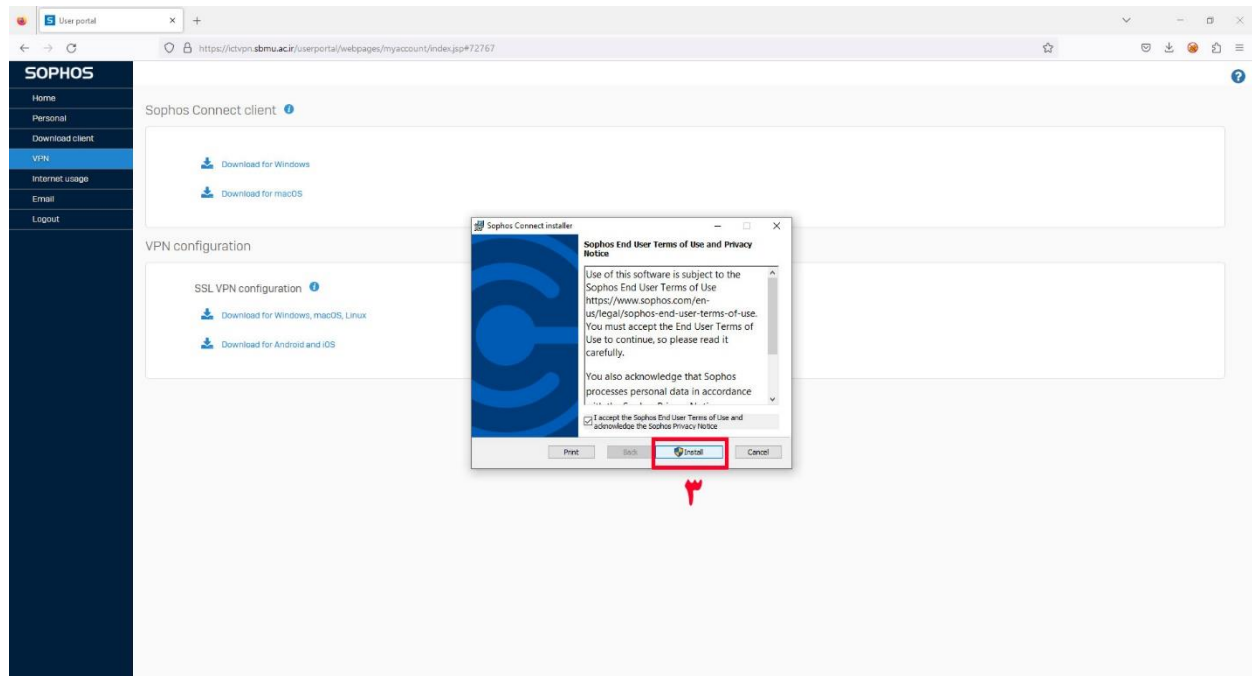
User portal

https://ictvpn.sbmu.ac.ir/userportal/webpages/myaccount/index.jsp#72767

SOPHOS

Home
Personal
Download client
VPN
Internet usage
Email
Logout

Sophos Connect client

Download for Windows

Download for macOS

VPN configuration

SSL VPN configuration

Download for Windows, macOS, Linux

Download for Android and iOS

Sophos Connect installer

Sophos End User Terms of Use and Privacy Notice

Use of this software is subject to the Sophos End User Terms of Use https://www.sophos.com/en-us/legal/sophos-end-user-terms-of-use. You must accept the End User Terms of Use to continue, so please read it carefully.

You also acknowledge that Sophos processes personal data in accordance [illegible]

I accept the Sophos End User Terms of Use and acknowledge the Sophos Privacy Notice

Print
Back
Install
Cancel

۳